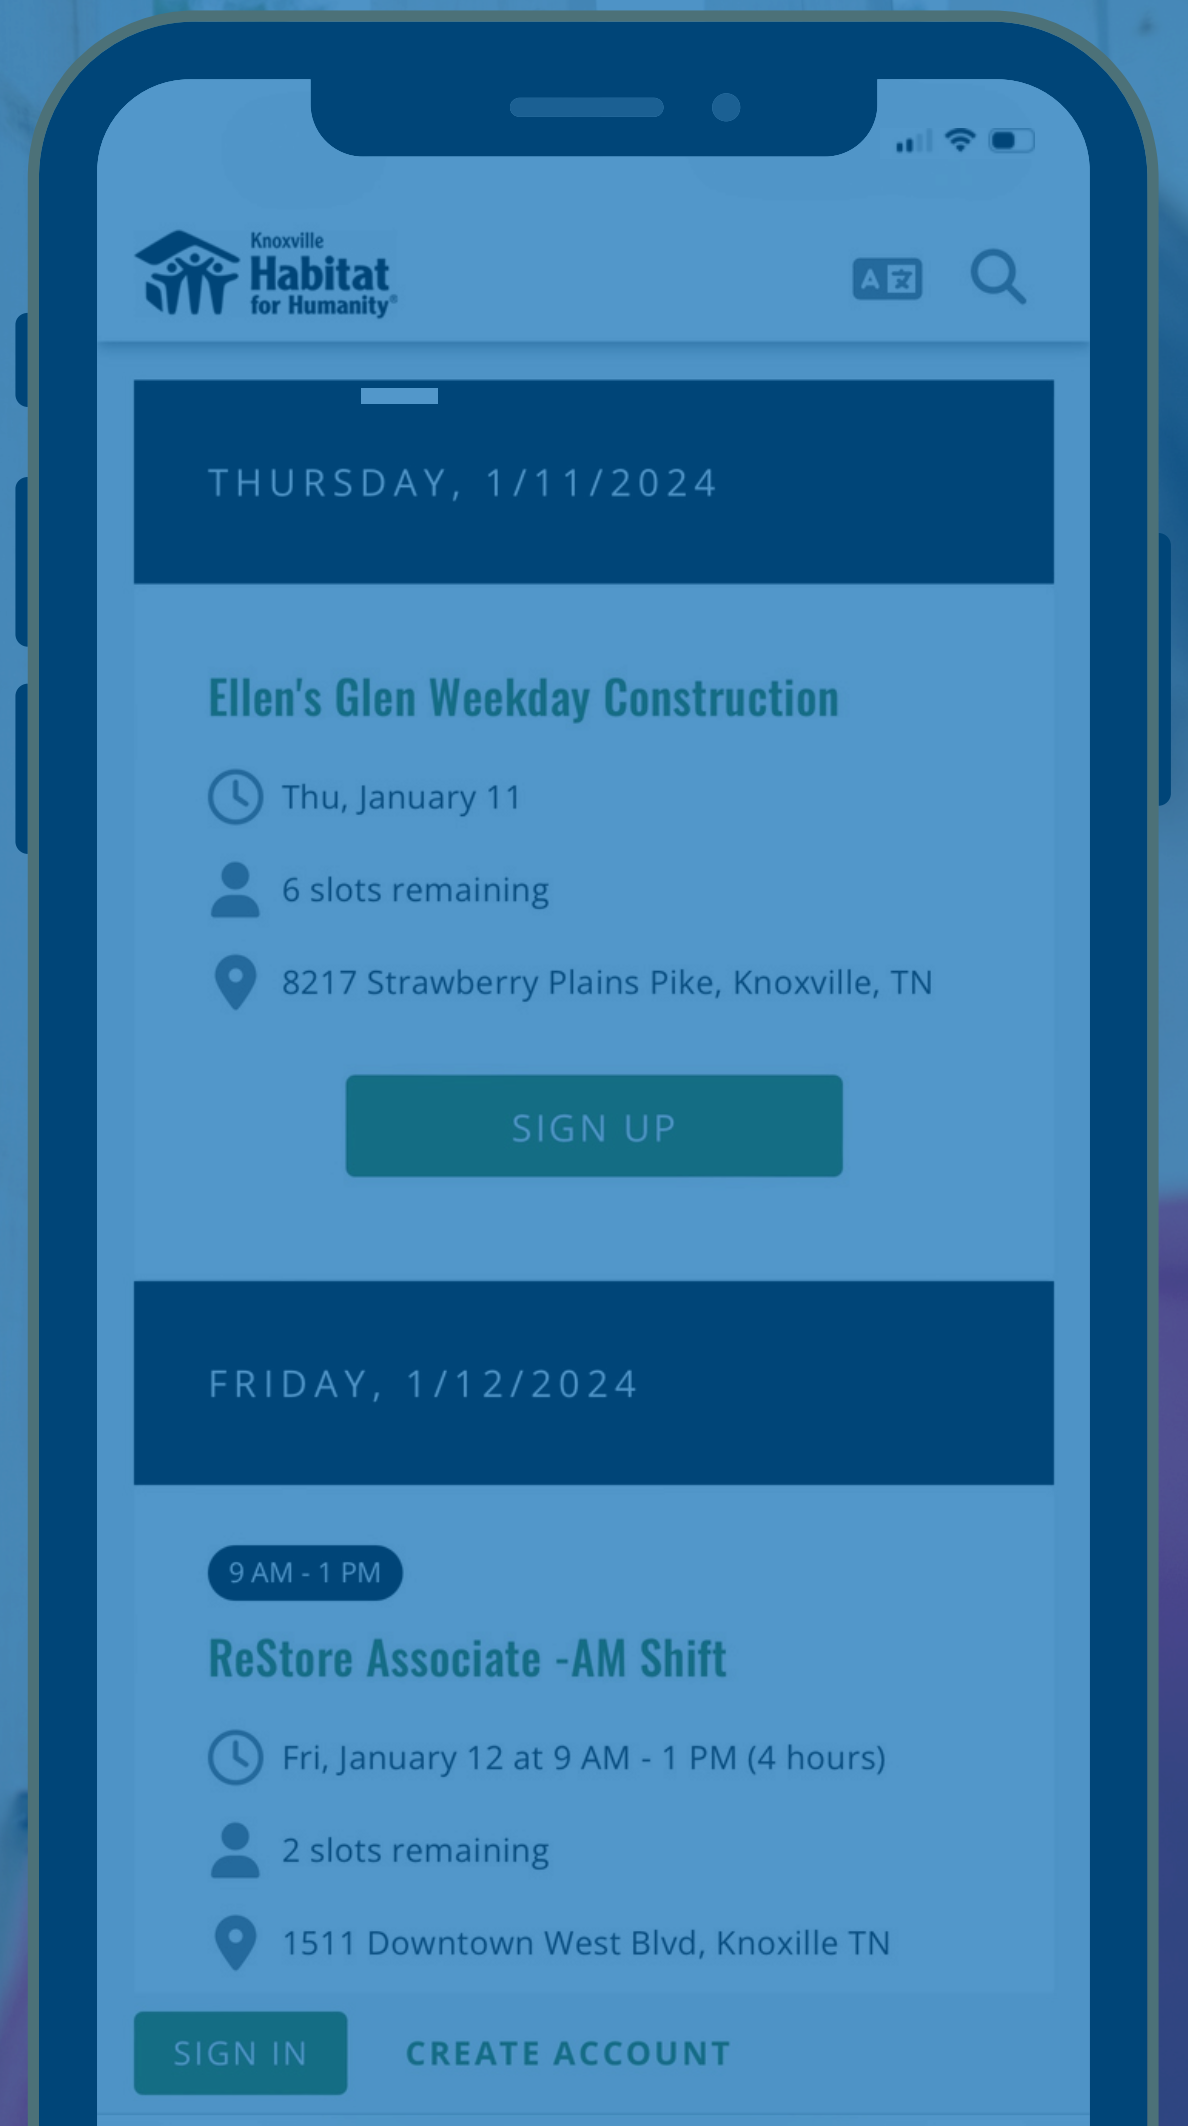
Knoxville Habitat for Humanity

THURSDAY, 1/11/2024

Ellen's Glen Weekday Construction

Thu, January 11

6 slots remaining

8217 Strawberry Plains Pike, Knoxville, TN

SIGN UP

FRIDAY, 1/12/2024

9 AM - 1 PM

ReStore Associate -AM Shift

Fri, January 12 at 9 AM - 1 PM (4 hours)

2 slots remaining

1511 Downtown West Blvd, Knoxille TN

SIGN IN

CREATE ACCOUNT